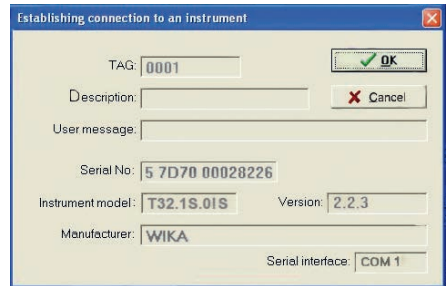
Establishing connection to an instrument

TAG: 0001

OK

Description:

Cancel

User message:

Serial No: 5 7D70 00028226

Instrument model: T32.1S.0IS

Version: 2.2.3

Manufacturer: WIKA

Serial interface: COM 1